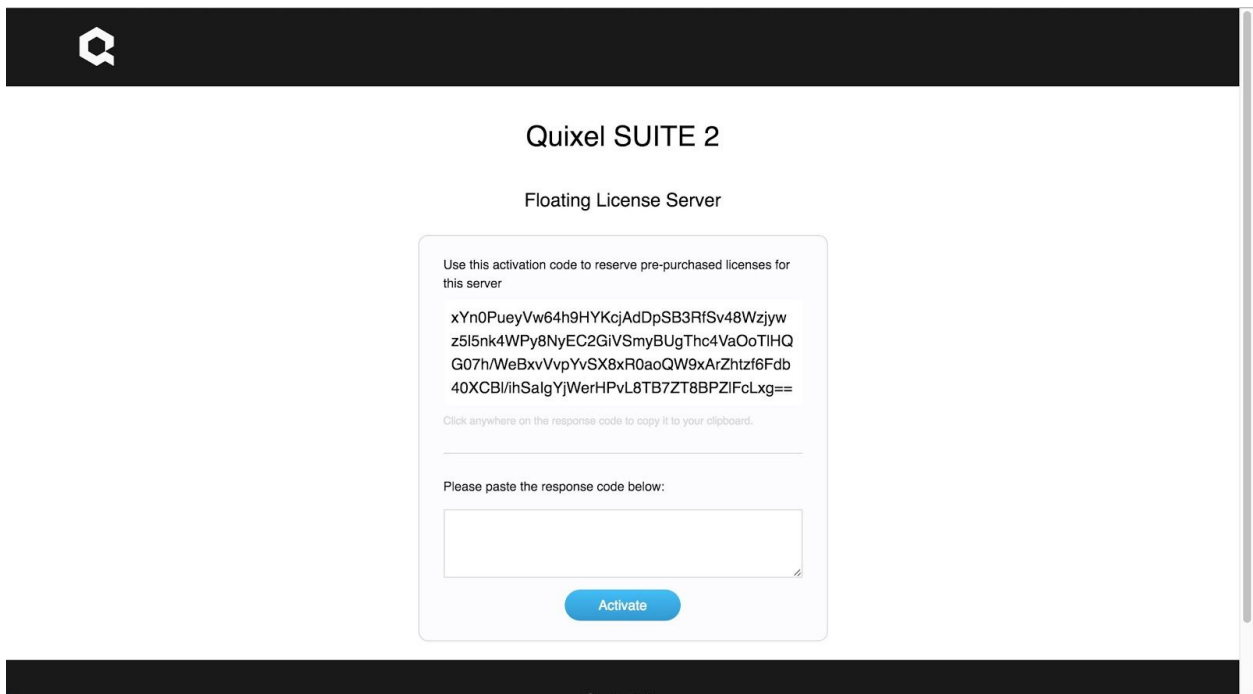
Quixel SUITE 2

Floating License Server

Use this activation code to reserve pre-purchased licenses for this server

xYn0PueyVw64h9HYKcjAdDpSB3RfSv48Wzjyw
z5l5nk4WPy8NyEC2GiVSmyBUgThc4VaOoTlHQ
G07h/WeBxvVvpYvSX8xR0aoQW9xArZhtzf6Fdb
40XCBl/ihSaIgYjWerHPvL8TB7ZT8BPZlFcLxg==

Click anywhere on the response code to copy it to your clipboard.

Please paste the response code below:

Activate